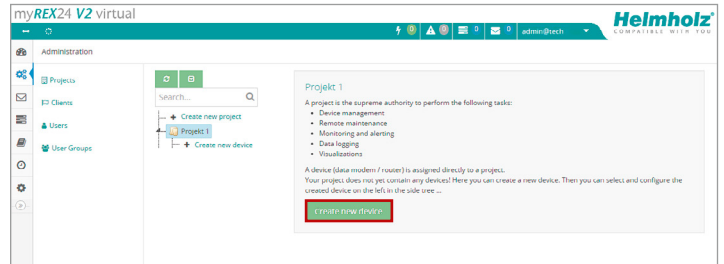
myREX24 V2 virtual

Helmholz
COMPATIBLE WITH YOU

0 0 0 0 admin@tech

Administration

Projects
Clients
Users
User Groups

Search...

Create new project
Projekt 1
Create new device

Projekt 1

A project is the supreme authority to perform the following tasks:
• Device management
• Remote maintenance
• Monitoring and alerting
• Data logging
• Visualizations

A device (data modem / router) is assigned directly to a project.
Your project does not yet contain any devices! Here you can create a new device. Then you can select and configure the created device on the left in the side tree ...

Create new device